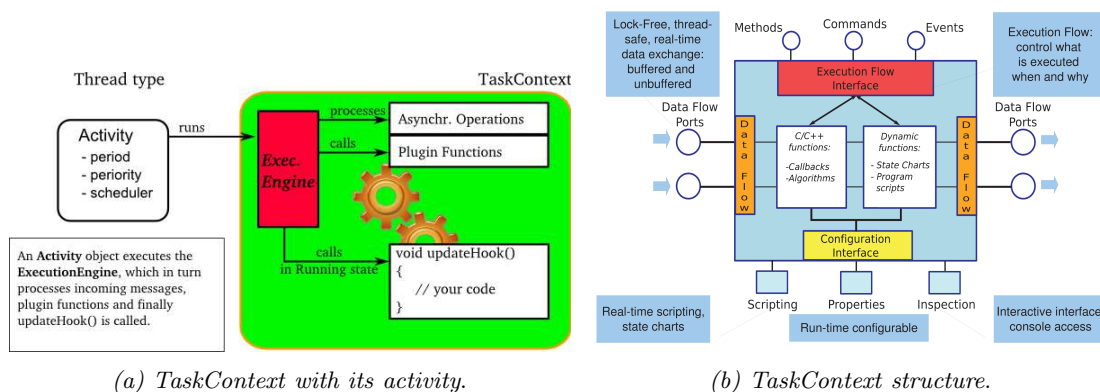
Thread type

TaskContext

Activity
- period
- periority
- scheduler

runs

Exec. Engine

processes

Asynchr. Operations

calls

Plugin Functions

calls
in Running state

void updateHook()
{
// your code
}

An **Activity** object executes the **ExecutionEngine**, which in turn processes incoming messages, plugin functions and finally updateHook() is called.

(a) TaskContext with its activity.

Lock-Free, thread-safe, real-time data exchange: buffered and unbuffered

Methods

Commands

Events

Execution Flow: control what is executed when and why

Execution Flow Interface

Data Flow Ports

Data Flow

C/C++ functions:
-Callbacks
-Algorithms

Dynamic functions:
- State Charts
- Program scripts

Data Flow

Data Flow Ports

Configuration Interface

Scripting

Properties

Inspection

Real-time scripting, state charts

Run-time configurable

Interactive interface console access

(b) TaskContext structure.